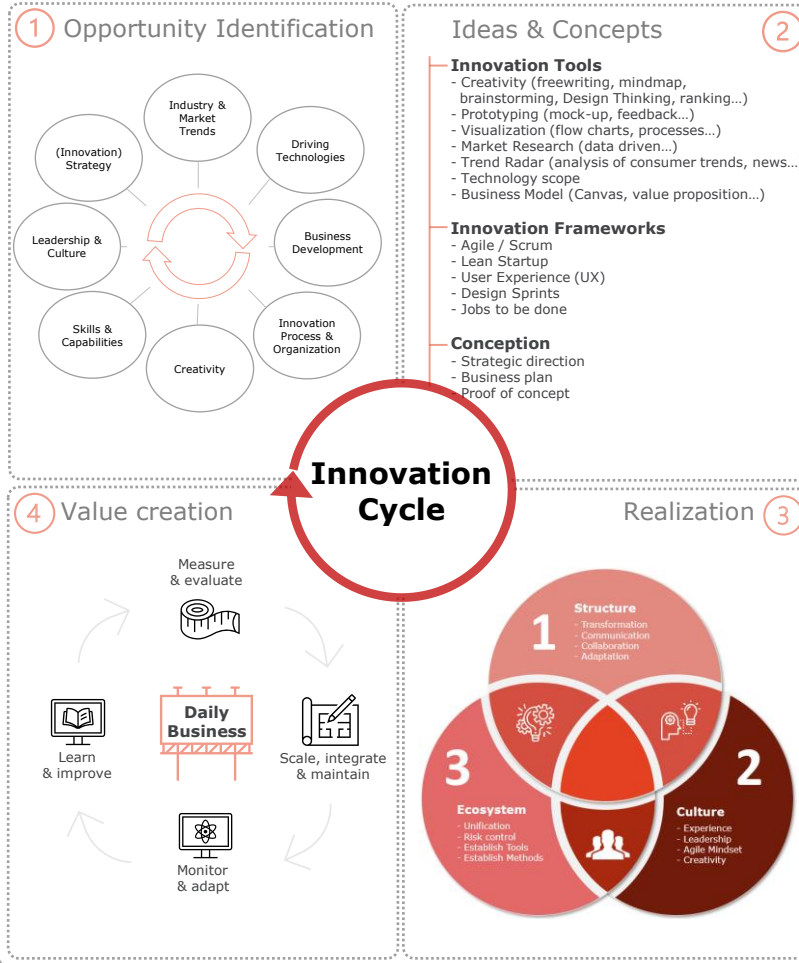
1 Opportunity Identification

Industry & Market Trends

Driving Technologies

Business Development

Innovation Process & Organization

Creativity

Skills & Capabilities

Leadership & Culture

(Innovation) Strategy

Ideas & Concepts 2

Innovation Tools
- Creativity (freewriting, mindmap, brainstorming, Design Thinking, ranking…)
- Prototyping (mock-up, feedback…)
- Visualization (flow charts, processes…)
- Market Research (data driven…)
- Trend Radar (analysis of consumer trends, news…
- Technology scope
- Business Model (Canvas, value proposition…)

Innovation Frameworks
- Agile / Scrum
- Lean Startup
- User Experience (UX)
- Design Sprints
- Jobs to be done

Conception
- Strategic direction
- Business plan
- Proof of concept

Innovation Cycle

4 Value creation

Measure & evaluate

Daily Business

Scale, integrate & maintain

Monitor & adapt

Learn & improve

Realization 3

1 Structure
- Transformation
- Communication
- Collaboration
- Adaptation

2 Culture
- Experience
- Leadership
- Agile Mindset
- Creativity

3 Ecosystem
- Unification
- Risk control
- Establish Tools
- Establish Methods